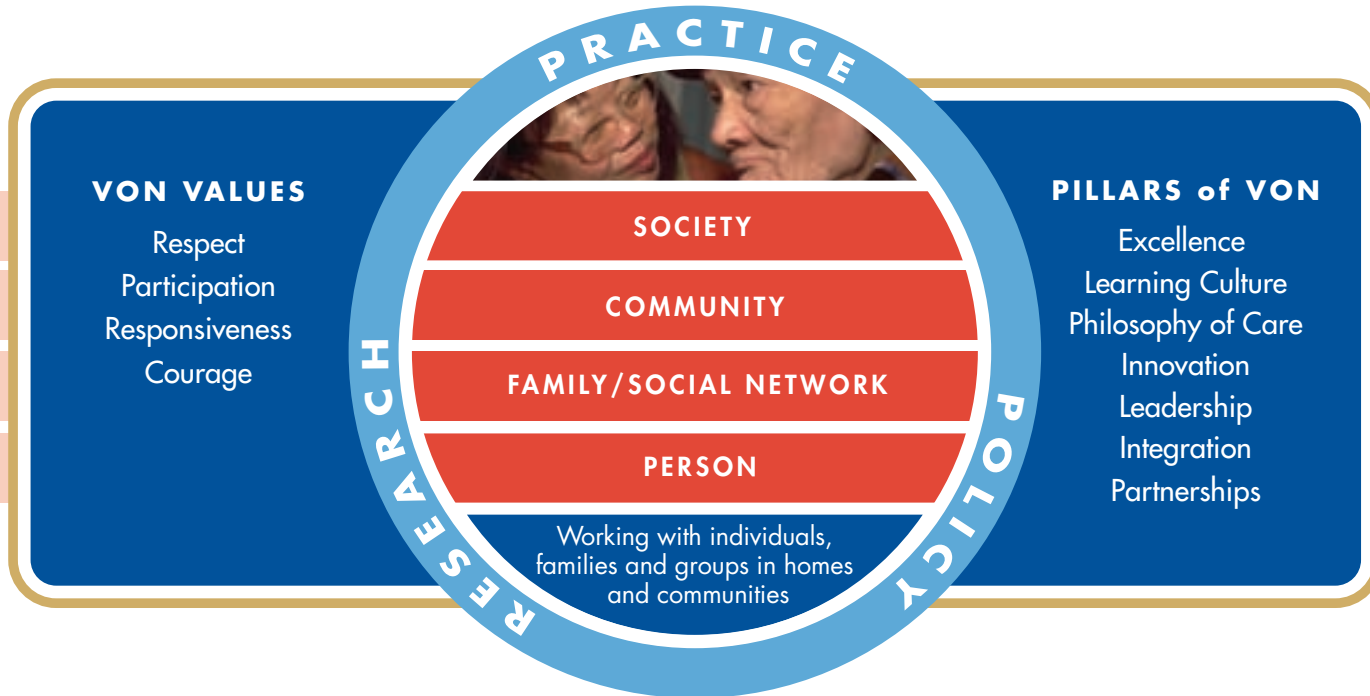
VON VALUES

Respect
Participation
Responsiveness
Courage

PRACTICE

SOCIETY

COMMUNITY

FAMILY/SOCIAL NETWORK

PERSON

Working with individuals, families and groups in homes and communities

RESEARCH

POLICY

PILLARS of VON

Excellence
Learning Culture
Philosophy of Care
Innovation
Leadership
Integration
Partnerships